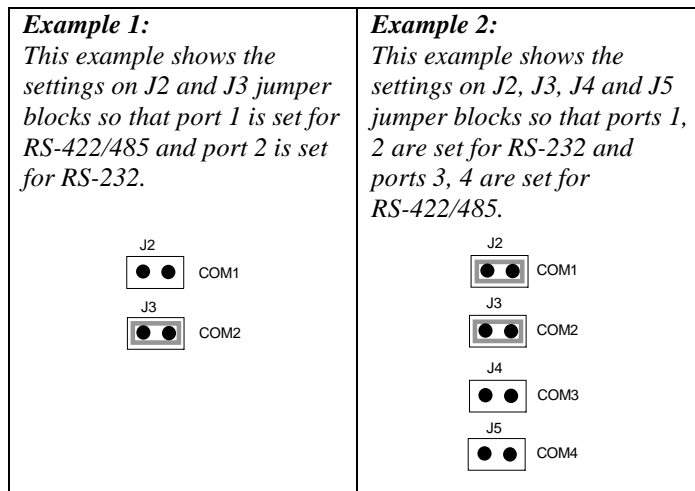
*Example 1:*
*This example shows the settings on J2 and J3 jumper blocks so that port 1 is set for RS-422/485 and port 2 is set for RS-232.*

J2
COM1
J3
COM2

*Example 2:*
*This example shows the settings on J2, J3, J4 and J5 jumper blocks so that ports 1, 2 are set for RS-232 and ports 3, 4 are set for RS-422/485.*

J2
COM1
J3
COM2
J4
COM3
J5
COM4